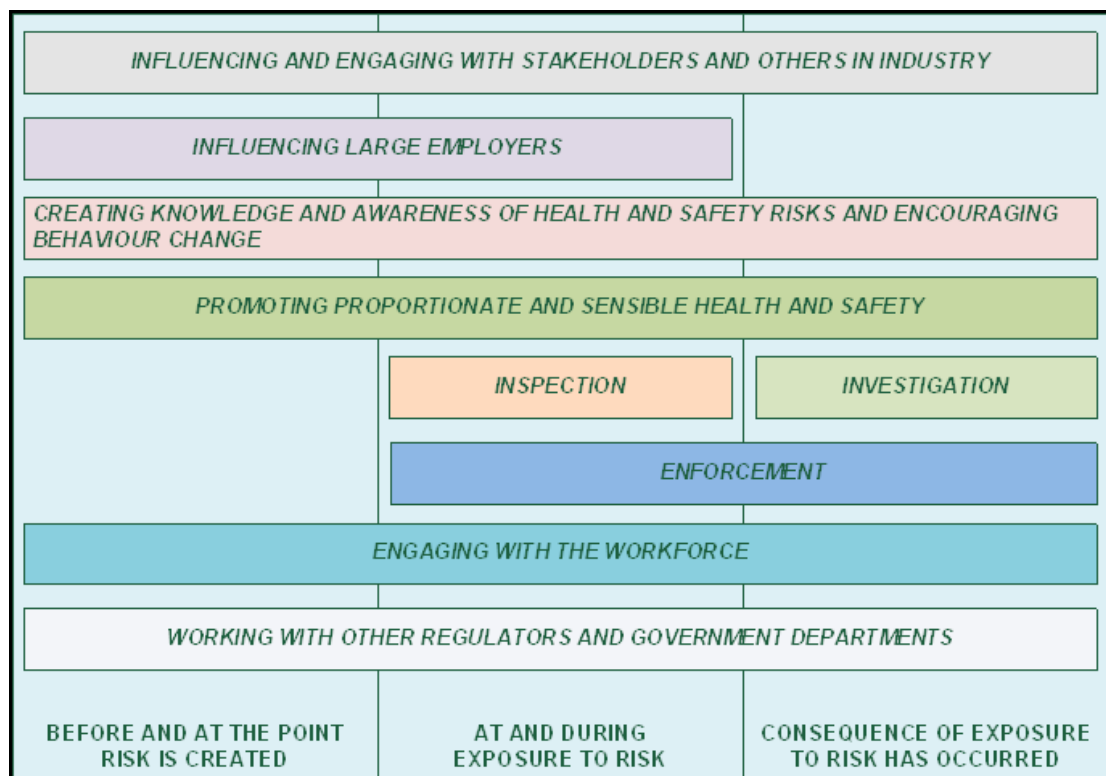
INFLUENCING AND ENGAGING WITH STAKEHOLDERS AND OTHERS IN INDUSTRY

INFLUENCING LARGE EMPLOYERS

CREATING KNOWLEDGE AND AWARENESS OF HEALTH AND SAFETY RISKS AND ENCOURAGING BEHAVIOUR CHANGE

PROMOTING PROPORTIONATE AND SENSIBLE HEALTH AND SAFETY

INSPECTION

INVESTIGATION

ENFORCEMENT

ENGAGING WITH THE WORKFORCE

WORKING WITH OTHER REGULATORS AND GOVERNMENT DEPARTMENTS

BEFORE AND AT THE POINT RISK IS CREATED

AT AND DURING EXPOSURE TO RISK

CONSEQUENCE OF EXPOSURE TO RISK HAS OCCURRED